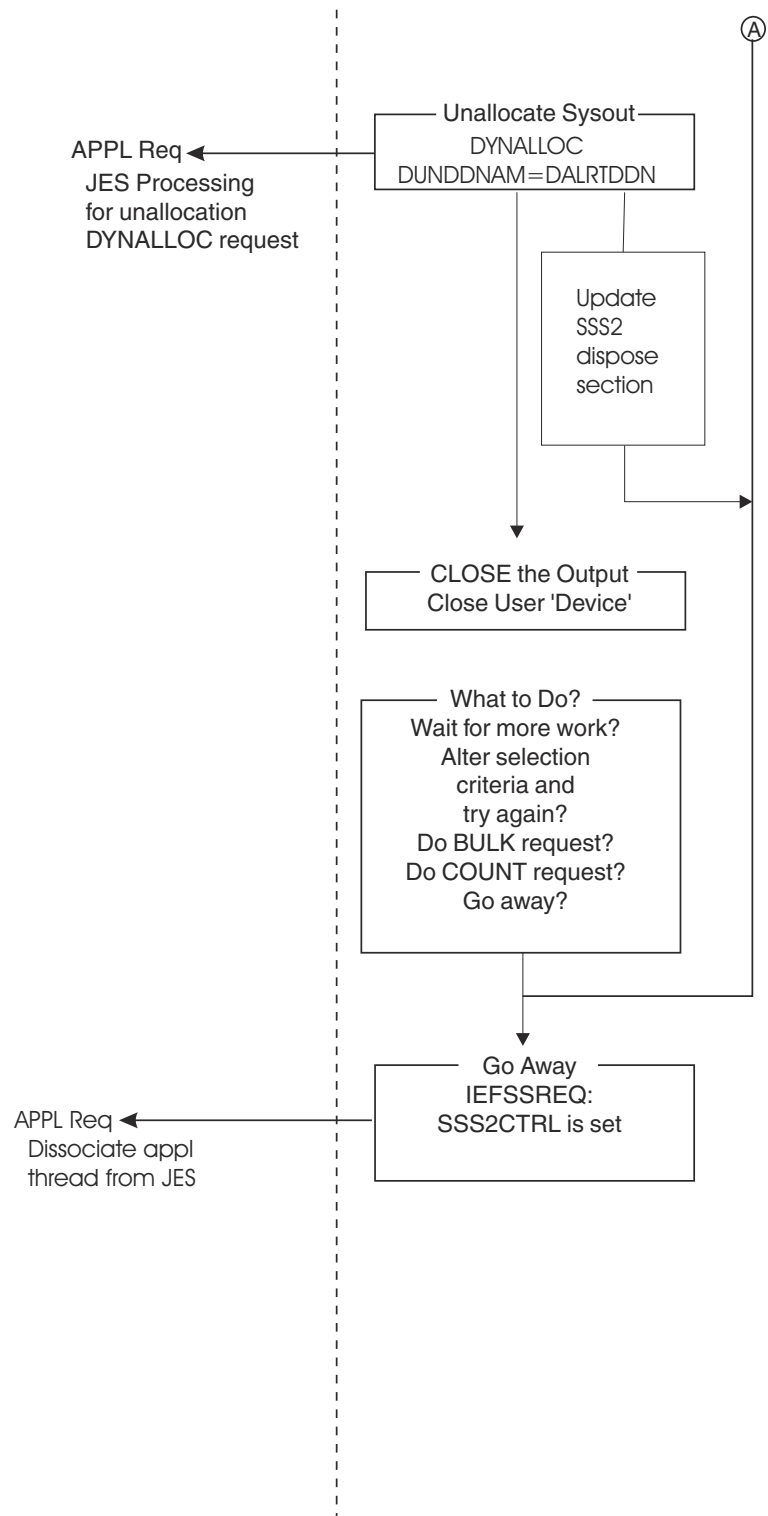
Ⓐ

Unallocate Sysout
DYNALLOC
DUNDDNAM=DALRTDDN

APPL Req
JES Processing for unallocation DYNALLOC request

Update SSS2 dispose section

CLOSE the Output
Close User 'Device'

What to Do?
Wait for more work?
Alter selection criteria and try again?
Do BULK request?
Do COUNT request?
Go away?

Go Away
IEFSSREQ:
SSS2CTRL is set

APPL Req
Dissociate appl thread from JES